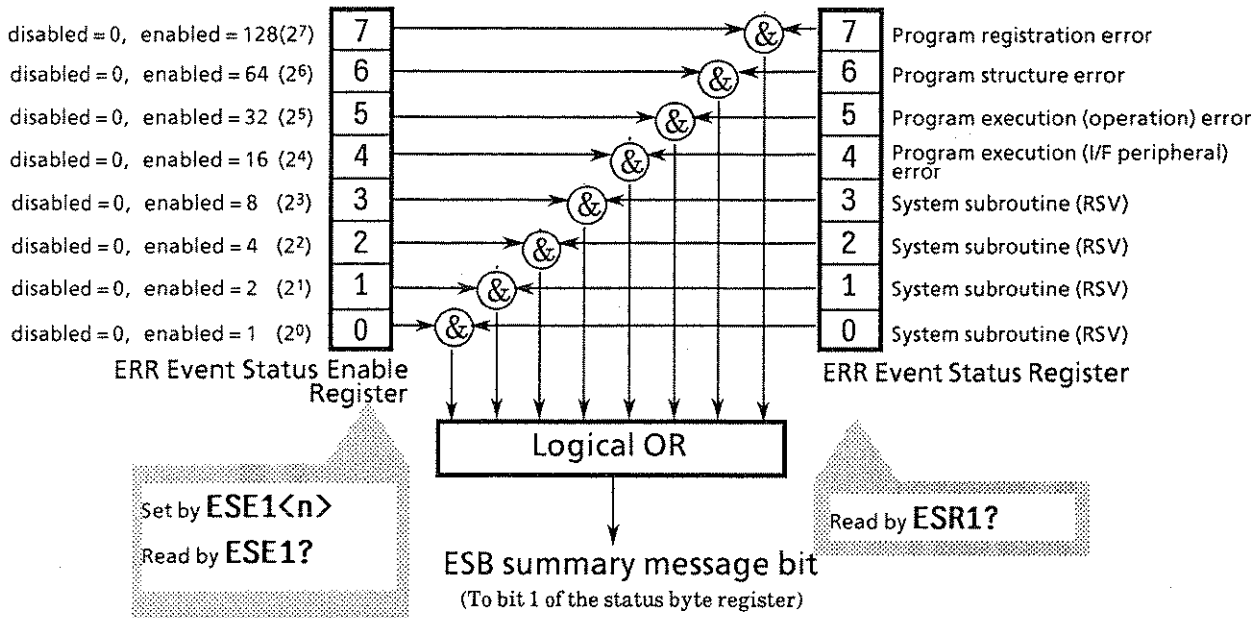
disabled = 0, enabled = 128 ($2^7$)
disabled = 0, enabled = 64 ($2^6$)
disabled = 0, enabled = 32 ($2^5$)
disabled = 0, enabled = 16 ($2^4$)
disabled = 0, enabled = 8 ($2^3$)
disabled = 0, enabled = 4 ($2^2$)
disabled = 0, enabled = 2 ($2^1$)
disabled = 0, enabled = 1 ($2^0$)

7
6
5
4
3
2
1
0

ERR Event Status Enable Register

&
&
&
&
&
&
&
&

7 Program registration error
6 Program structure error
5 Program execution (operation) error
4 Program execution (I/F peripheral) error
3 System subroutine (RSV)
2 System subroutine (RSV)
1 System subroutine (RSV)
0 System subroutine (RSV)

ERR Event Status Register

Logical OR

Set by ESE1<n>
Read by ESE1?

Read by ESR1?

ESB summary message bit
(To bit 1 of the status byte register)